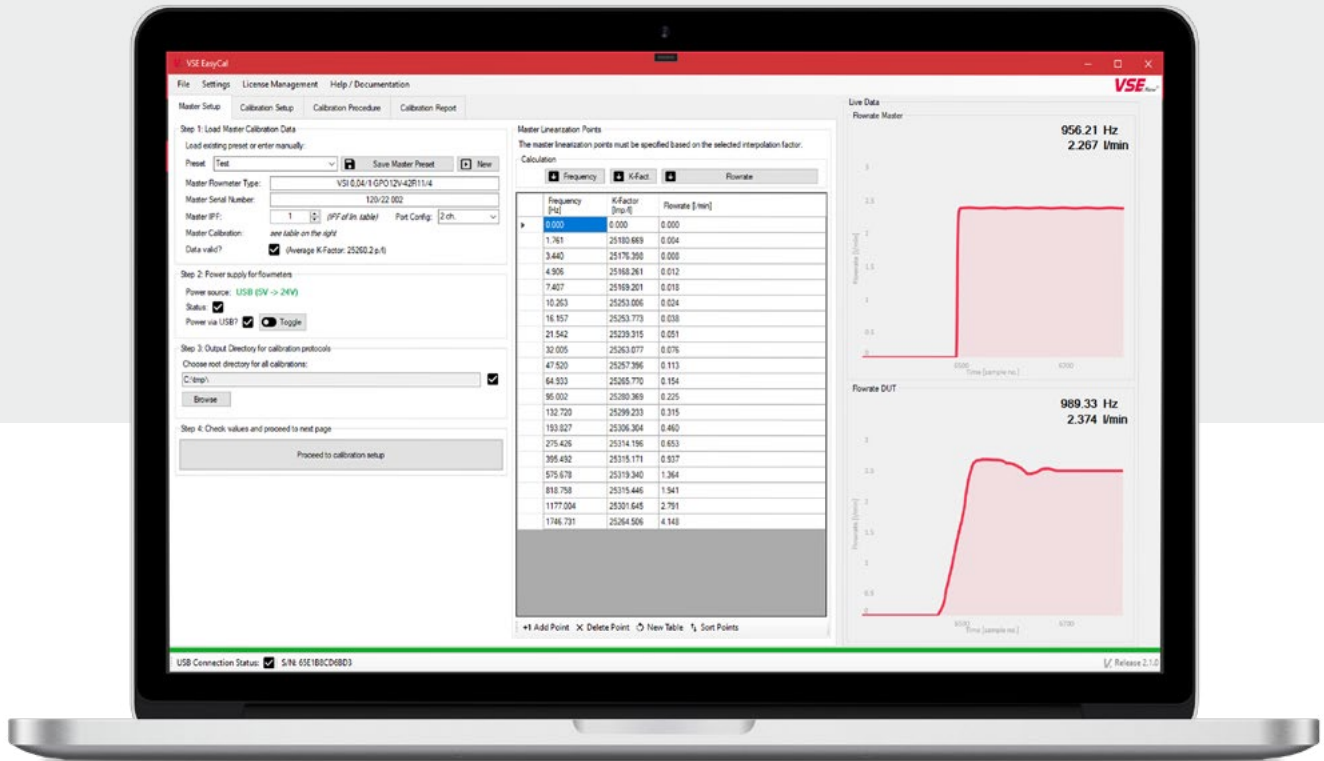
VSE EasyCal

File Settings License Management Help / Documentation

VSE

Master Setup | Calibration Setup | Calibration Procedure | Calibration Report

Step 1: Load Master Calibration Data

Load existing preset or enter manually:

Preset: Test | Save Master Preset | New

Master Flowmeter Type: VSI 0.04/1-GPO12V-42R11/4

Master Serial Number: 120/22 002

Master IPF: 1 (IPF of lin. table) Port Config: 2 ch.

Master Calibration: see table on the right

Data valid? (Average K-Factor: 25260.2 p/l)

Step 2: Power supply for flowmeters

Power source: USB (5V -> 24V)

Status:

Power via USB? Toggle

Step 3: Output Directory for calibration protocols

Choose root directory for all calibrations:

C:\tmp\

Browse

Step 4: Check values and proceed to next page

Proceed to calibration setup

Master Linearization Points

The master linearization points must be specified based on the selected interpolation factor.

Calculation

Frequency | K-Fact. | Flowrate

| Frequency [Hz] | K-Factor [Imp./l] | Flowrate [l/min] |
|---|---|---|
| 0.000 | 0.000 | 0.000 |
| 1.761 | 25180.669 | 0.004 |
| 3.440 | 25176.350 | 0.008 |
| 4.906 | 25168.261 | 0.012 |
| 7.407 | 25169.201 | 0.018 |
| 10.263 | 25253.006 | 0.024 |
| 16.157 | 25253.773 | 0.038 |
| 21.542 | 25239.315 | 0.051 |
| 32.005 | 25263.077 | 0.076 |
| 47.520 | 25257.396 | 0.113 |
| 64.933 | 25265.770 | 0.154 |
| 95.002 | 25280.369 | 0.225 |
| 132.720 | 25299.233 | 0.315 |
| 193.827 | 25306.304 | 0.460 |
| 275.426 | 25314.196 | 0.653 |
| 395.492 | 25315.171 | 0.937 |
| 575.678 | 25319.340 | 1.364 |
| 818.758 | 25315.446 | 1.941 |
| 1177.004 | 25301.645 | 2.791 |
| 1746.731 | 25264.506 | 4.148 |

+1 Add Point  × Delete Point  New Table  Sort Points

Live Data

Flowrate Master

956.21 Hz
2.267 l/min

Time [sample no.]

Flowrate DUT

989.33 Hz
2.374 l/min

Time [sample no.]

USB Connection Status: S/N: 65E1B8CD6BD3

Release 2.1.0